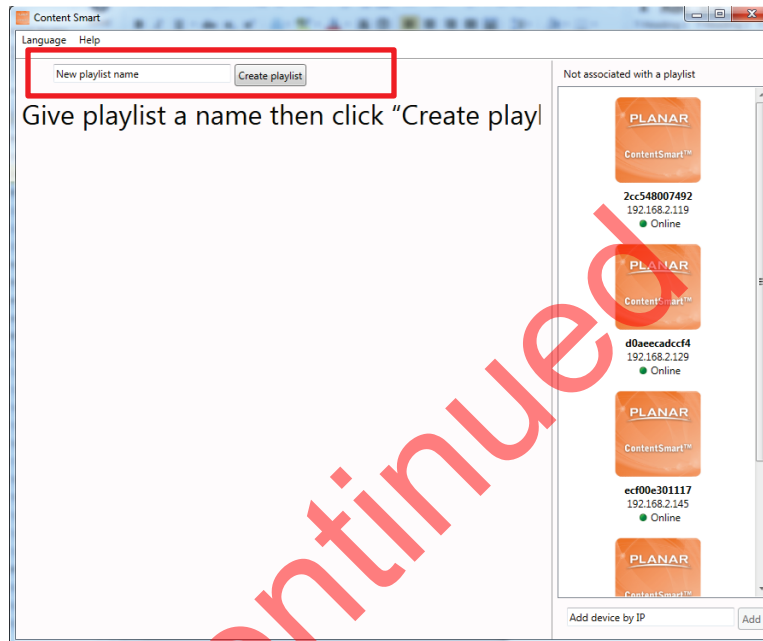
Content Smart

Language Help

New playlist name
Create playlist

Give playlist a name then click "Create playl

Not associated with a playlist

PLANAR
ContentSmart™
2cc548007492
192.168.2.119
Online

PLANAR
ContentSmart™
d0aeecadccf4
192.168.2.129
Online

PLANAR
ContentSmart™
ecf00e301117
192.168.2.145
Online

PLANAR
ContentSmart™

Add device by IP
Add

ontinued